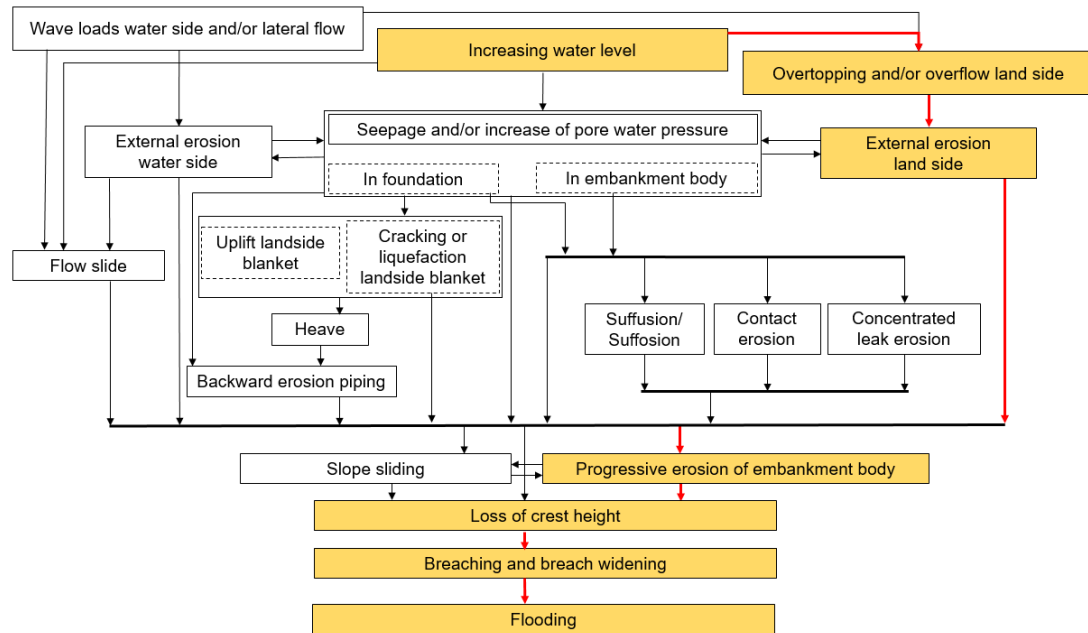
Wave loads water side and/or lateral flow

Increasing water level

Overtopping and/or overflow land side

External erosion water side

Seepage and/or increase of pore water pressure

In foundation

In embankment body

External erosion land side

Uplift landside blanket

Cracking or liquefaction landside blanket

Flow slide

Heave

Suffusion/ Suffosion

Contact erosion

Concentrated leak erosion

Backward erosion piping

Slope sliding

Progressive erosion of embankment body

Loss of crest height

Breaching and breach widening

Flooding